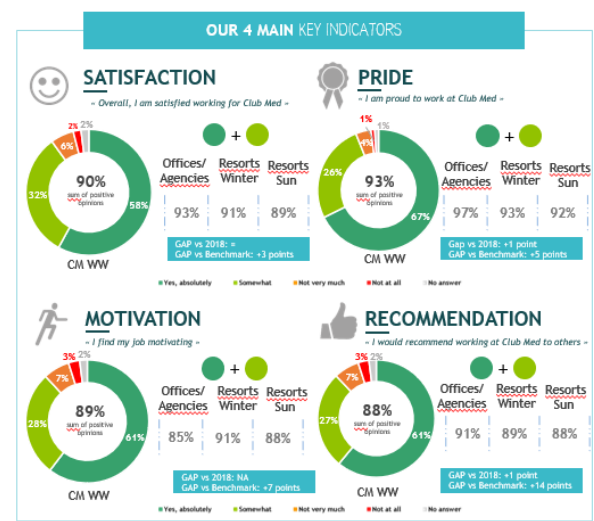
OUR 4 MAIN KEY INDICATORS

SATISFACTION
« Overall, I am satisfied working for Club Med »

2% 2%
6%
32%
90%
sum of positive opinions
58%
CM WW

+

| Offices/ Agencies | Resorts Winter | Resorts Sun |
|---|---|---|
| 93% | 91% | 89% |

GAP vs 2018: =
GAP vs Benchmark: +3 points

Yes, absolutely  Somewhat  Not very much  Not at all  No answer

PRIDE
« I am proud to work at Club Med »

1% 1%
4%
26%
93%
sum of positive opinions
67%
CM WW

+

| Offices/ Agencies | Resorts Winter | Resorts Sun |
|---|---|---|
| 97% | 93% | 92% |

Gap vs 2018: +1 point
GAP vs Benchmark: +5 points

MOTIVATION
« I find my job motivating »

3% 2%
7%
28%
89%
sum of positive opinions
61%
CM WW

+

| Offices/ Agencies | Resorts Winter | Resorts Sun |
|---|---|---|
| 85% | 91% | 88% |

GAP vs 2018: NA
GAP vs Benchmark: +7 points

Yes, absolutely  Somewhat  Not very much  Not at all  No answer

RECOMMENDATION
« I would recommend working at Club Med to others »

3% 2%
7%
27%
88%
sum of positive opinions
61%
CM WW

+

| Offices/ Agencies | Resorts Winter | Resorts Sun |
|---|---|---|
| 91% | 89% | 88% |

GAP vs 2018: +1 point
GAP vs Benchmark: +14 points

Yes, absolutely  Somewhat  Not very much  Not at all  No answer